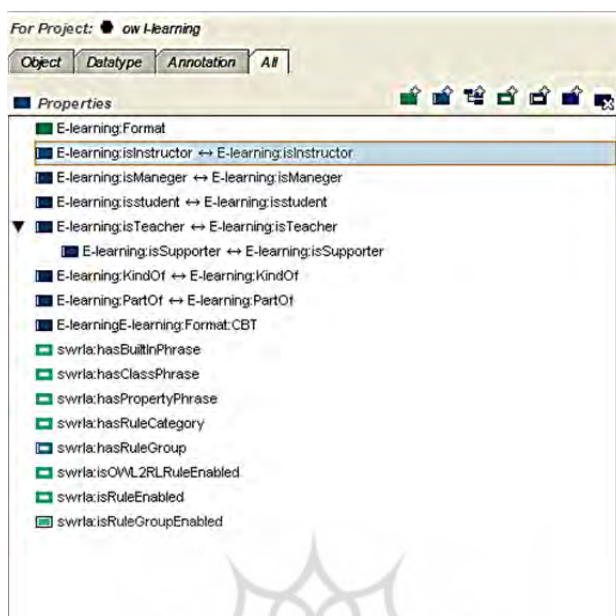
For Project: ● owl-learning

Object | Datatype | Annotation | All

Properties

E-learning:Format
E-learning:isInstructor ↔ E-learning:isInstructor
E-learning:isManeger ↔ E-learning:isManeger
E-learning:isstudent ↔ E-learning:isstudent
E-learning:isTeacher ↔ E-learning:isTeacher
E-learning:isSupporter ↔ E-learning:isSupporter
E-learning:KindOf ↔ E-learning:KindOf
E-learning:PartOf ↔ E-learning:PartOf
E-learningE-learning:Format:CBT
swrla:hasBuiltInPhrase
swrla:hasClassPhrase
swrla:hasPropertyPhrase
swrla:hasRuleCategory
swrla:hasRuleGroup
swrla:isOWL2RLRuleEnabled
swrla:isRuleEnabled
swrla:isRuleGroupEnabled